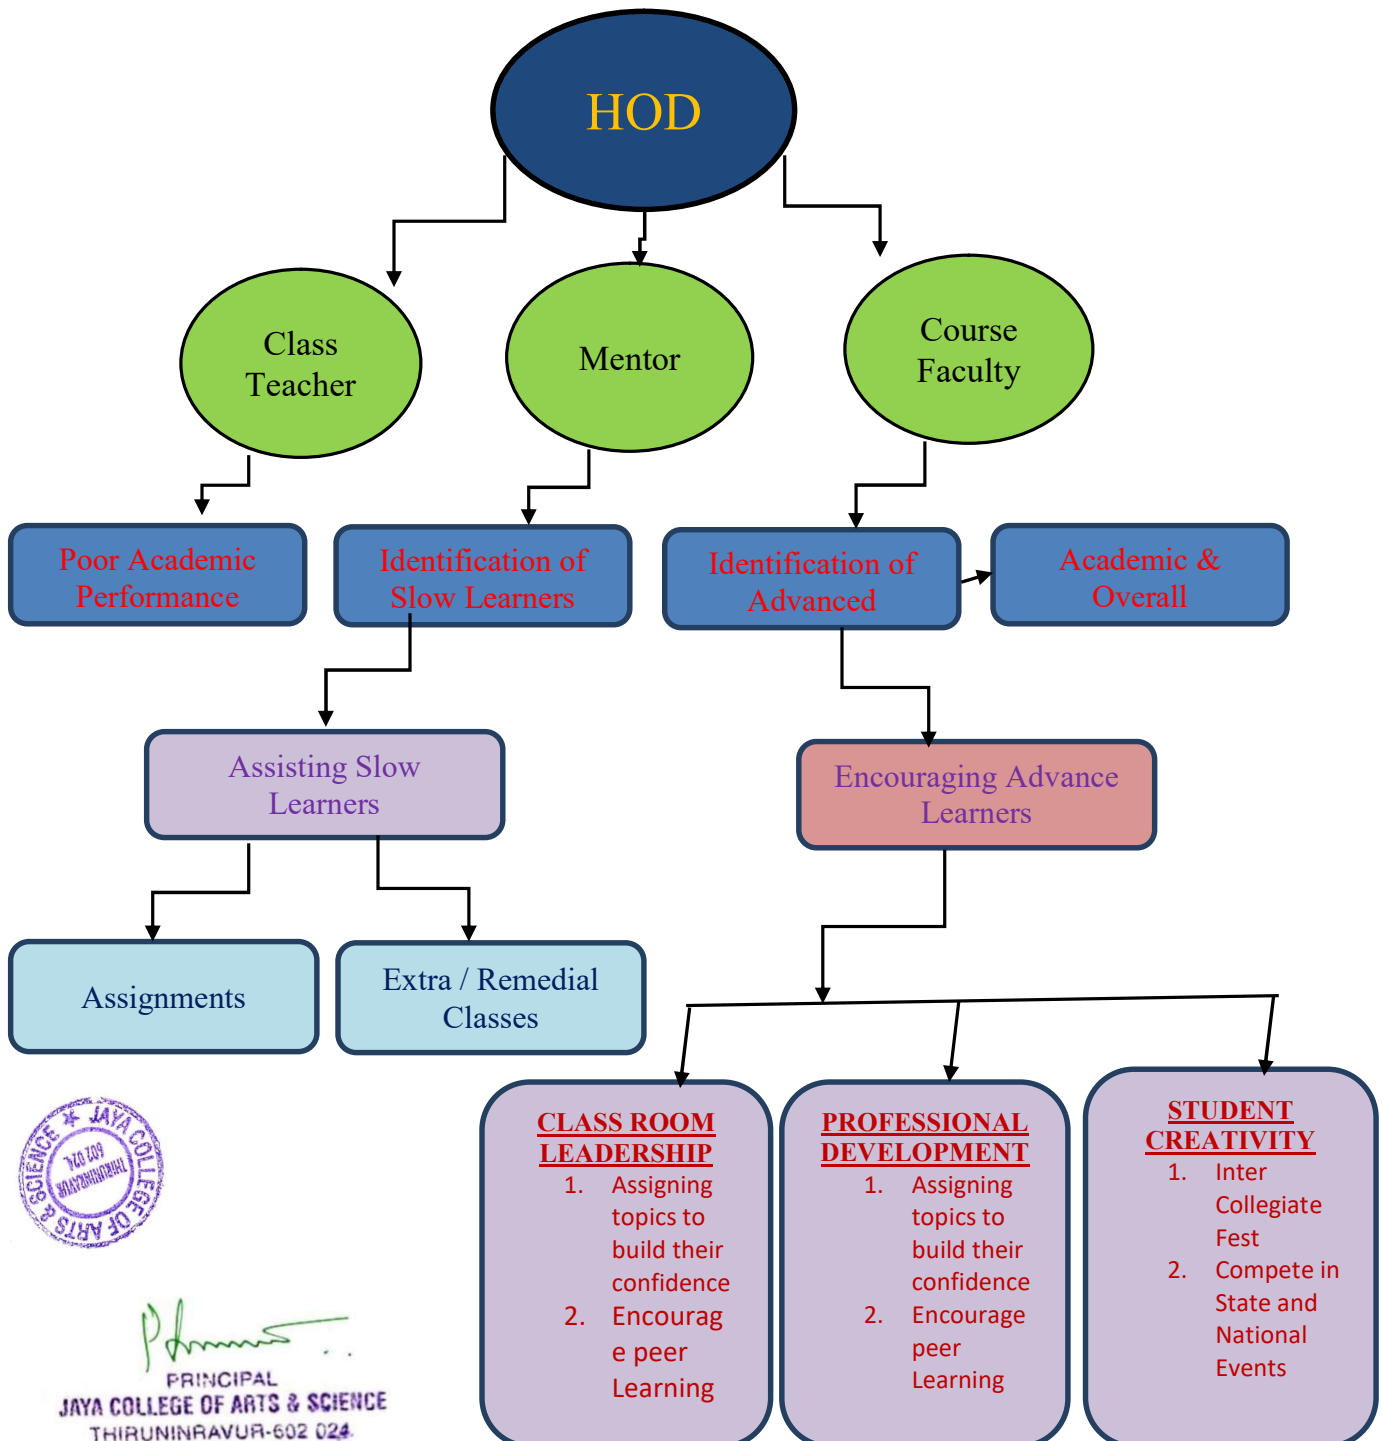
HOD

Class Teacher

Mentor

Course Faculty

Poor Academic Performance

Identification of Slow Learners

Identification of Advanced

Academic & Overall

Assisting Slow Learners

Encouraging Advance Learners

Assignments

Extra / Remedial Classes

CLASS ROOM LEADERSHIP
1. Assigning topics to build their confidence
2. Encourag e peer Learning

PROFESSIONAL DEVELOPMENT
1. Assigning topics to build their confidence
2. Encourage peer Learning

STUDENT CREATIVITY
1. Inter Collegiate Fest
2. Compete in State and National Events

JAYA COLLEGE OF ARTS & SCIENCE THIRUNINRAVUR 602 024

PRINCIPAL
JAYA COLLEGE OF ARTS & SCIENCE
THIRUNINRAVUR-602 024.